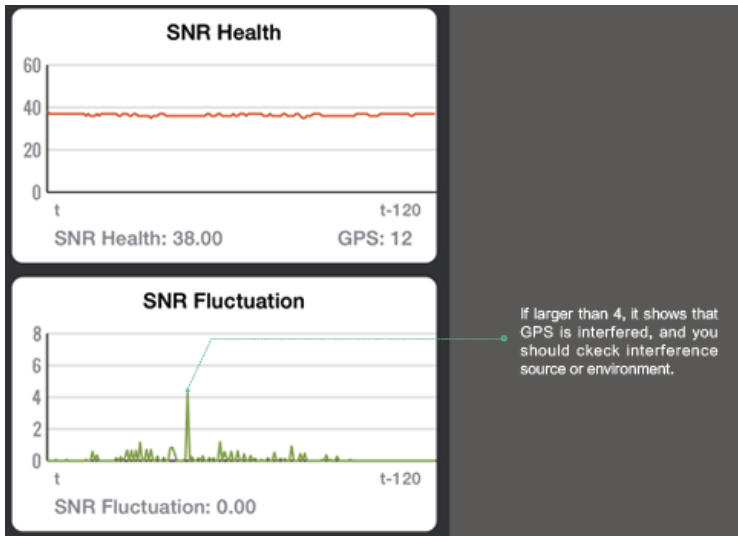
SNR Health

60
40
20
0

t
t-120

SNR Health: 38.00
GPS: 12

SNR Fluctuation

8
6
4
2
0

t
t-120

SNR Fluctuation: 0.00

If larger than 4, it shows that GPS is interfered, and you should ckeck interference source or environment.